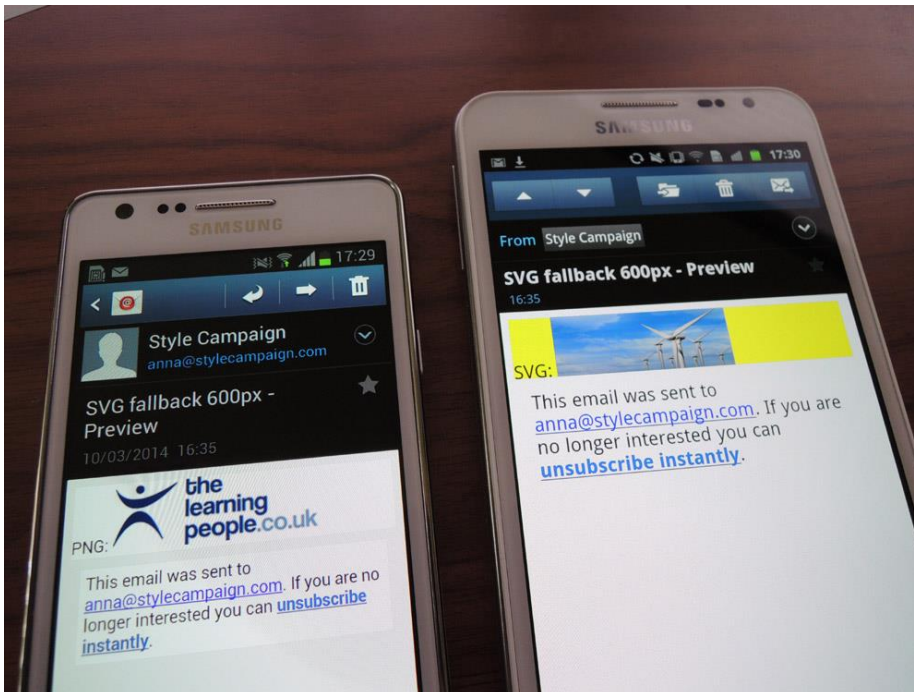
SAMSUNG

17:29

Style Campaign
anna@stylecampaign.com

SVG fallback 600px - Preview
10/03/2014 16:35

the learning people.co.uk
PNG:

This email was sent to anna@stylecampaign.com. If you are no longer interested you can unsubscribe instantly.

SAMSUNG

17:30

From Style Campaign

SVG fallback 600px - Preview
16:35

SVG:

This email was sent to anna@stylecampaign.com. If you are no longer interested you can unsubscribe instantly.